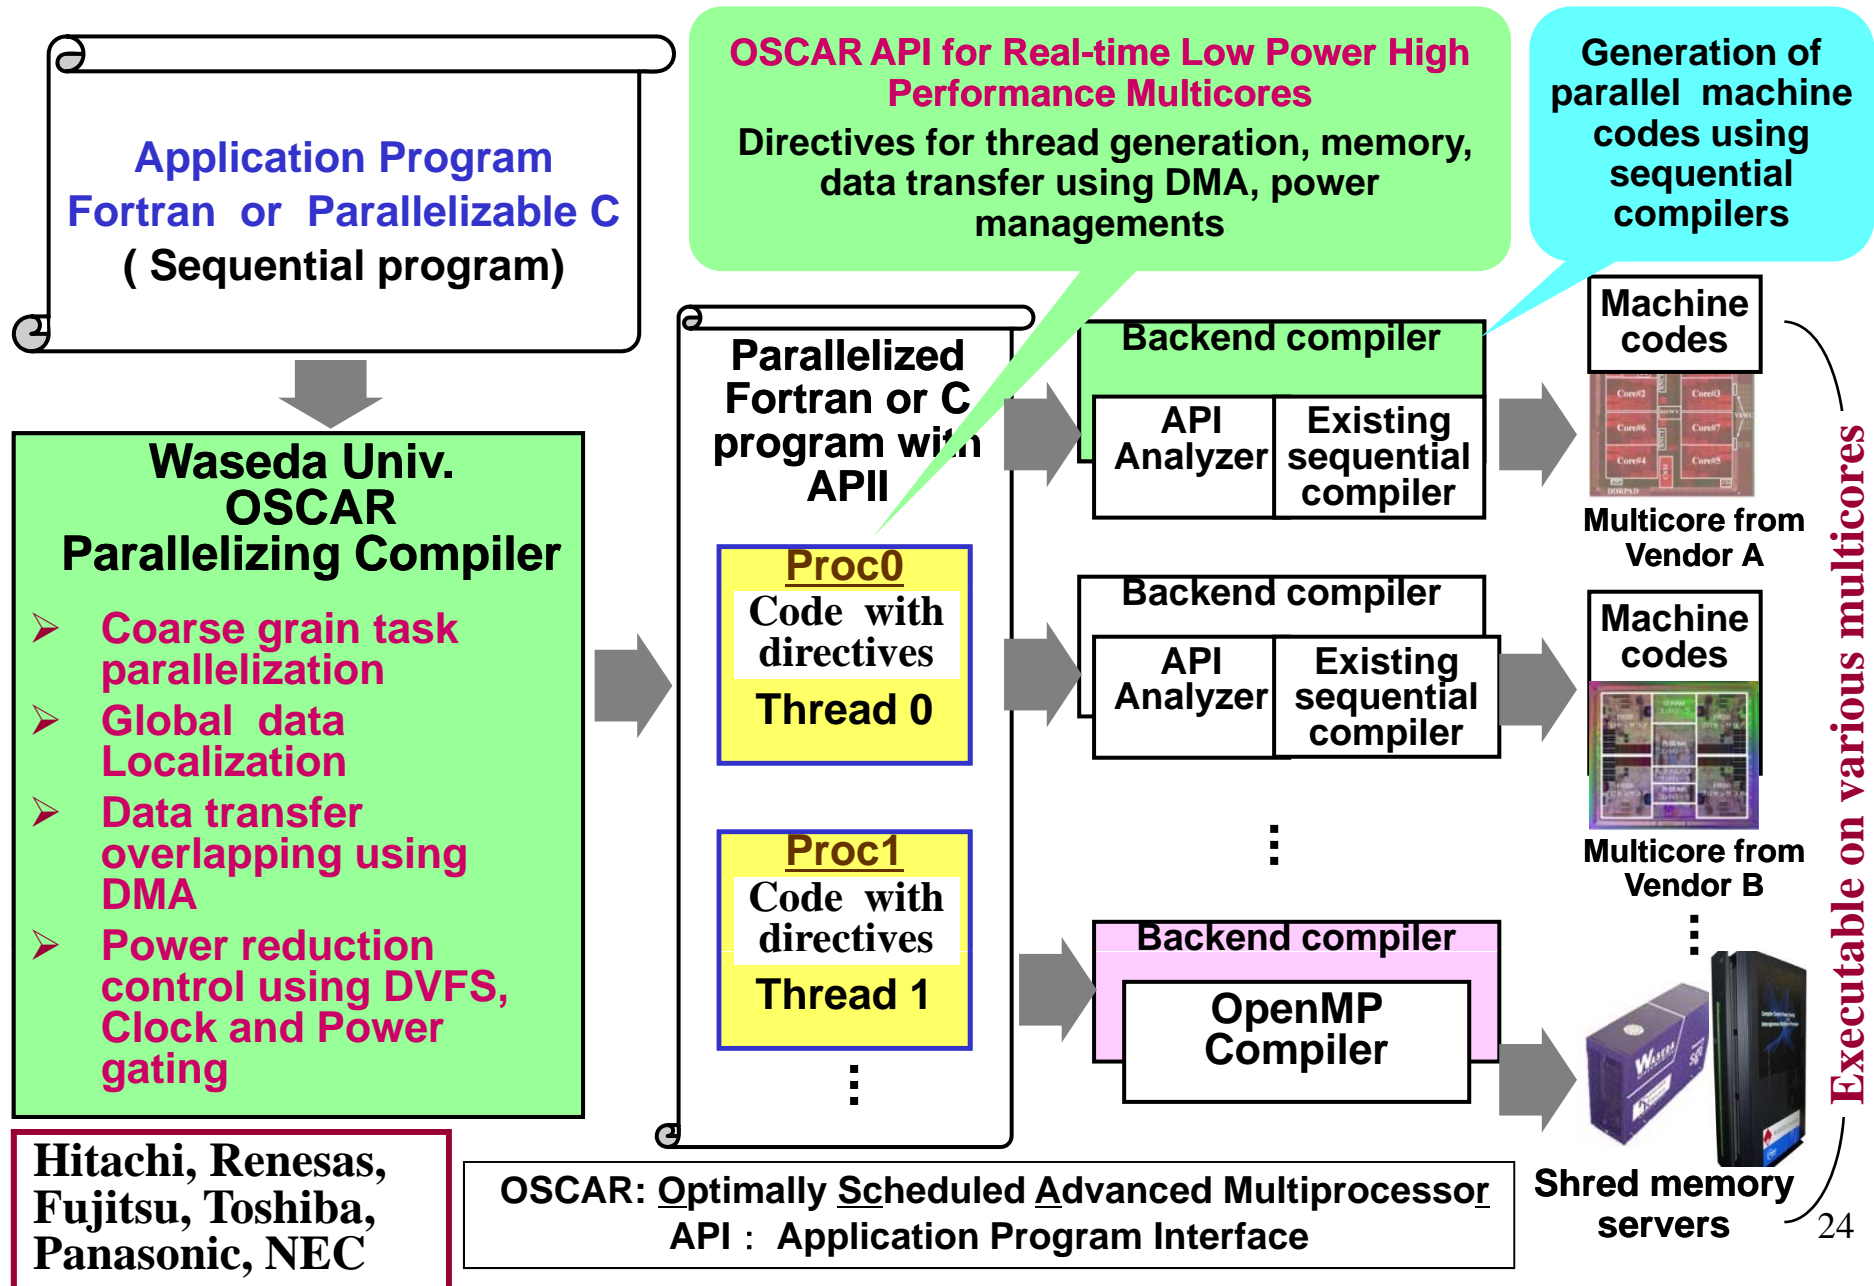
Application Program
Fortran or Parallelizable C
( Sequential program)

Waseda Univ. OSCAR Parallelizing Compiler

➢ Coarse grain task parallelization
➢ Global data Localization
➢ Data transfer overlapping using DMA
➢ Power reduction control using DVFS, Clock and Power gating

Hitachi, Renesas, Fujitsu, Toshiba, Panasonic, NEC

OSCAR API for Real-time Low Power High Performance Multicores
Directives for thread generation, memory, data transfer using DMA, power managements

Generation of parallel machine codes using sequential compilers

Parallelized Fortran or C program with API

Proc0
Code with directives
Thread 0

Proc1
Code with directives
Thread 1

⋮

Backend compiler
API Analyzer
Existing sequential compiler

Backend compiler
API Analyzer
Existing sequential compiler

⋮

Backend compiler
OpenMP Compiler

Machine codes
Multicore from Vendor A

Machine codes
Multicore from Vendor B

⋮

Shred memory servers

Executable on various multicores

OSCAR: Optimally Scheduled Advanced Multiprocessor
API : Application Program Interface

24